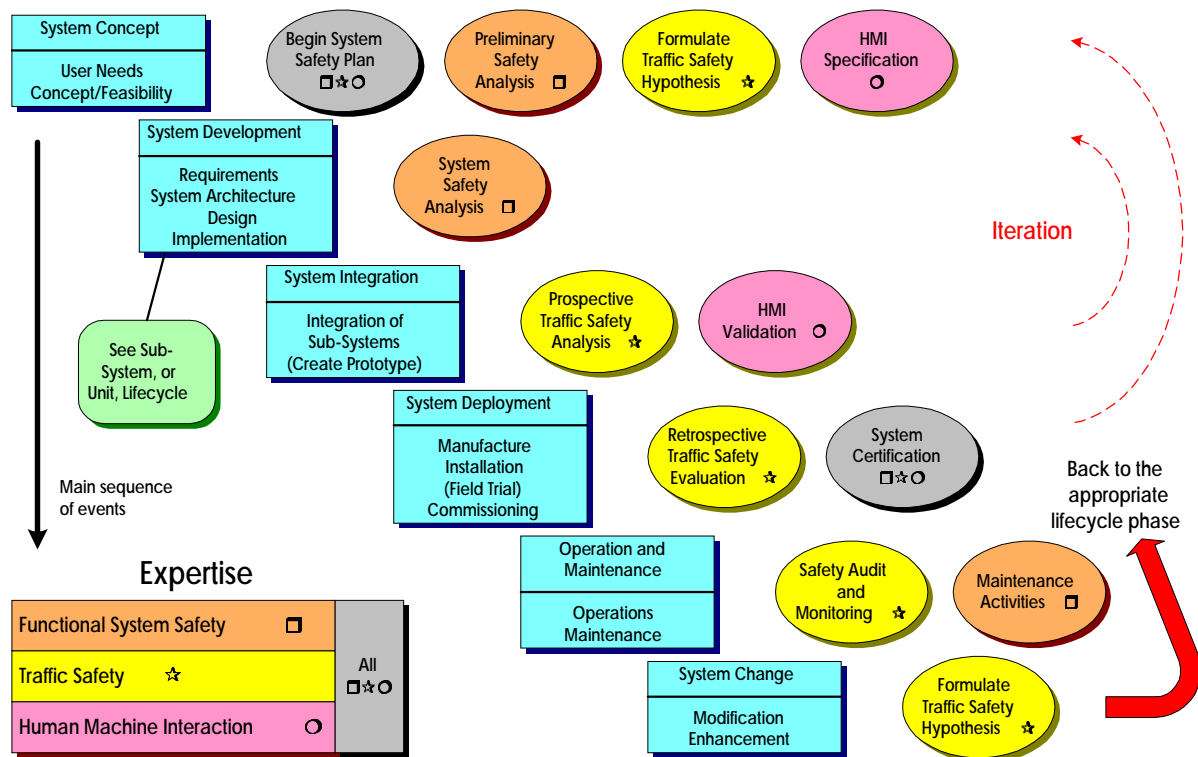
System Concept

User Needs
Concept/Feasibility

Begin System Safety Plan □☆○

Preliminary Safety Analysis □

Formulate Traffic Safety Hypothesis ☆

HMI Specification ○

System Development

Requirements
System Architecture
Design
Implementation

System Safety Analysis □

Iteration

System Integration

Integration of Sub-Systems (Create Prototype)

See Sub-System, or Unit, Lifecycle

Prospective Traffic Safety Analysis ☆

HMI Validation ○

System Deployment

Manufacture
Installation
(Field Trial)
Commissioning

Retrospective Traffic Safety Evaluation ☆

System Certification □☆○

Back to the appropriate lifecycle phase

Main sequence of events

Operation and Maintenance

Operations
Maintenance

Safety Audit and Monitoring ☆

Maintenance Activities □

System Change

Modification
Enhancement

Formulate Traffic Safety Hypothesis ☆

Expertise

| Functional System Safety □ | All □☆○ |
|---|---|
| Traffic Safety ☆ | |
| Human Machine Interaction ○ | |